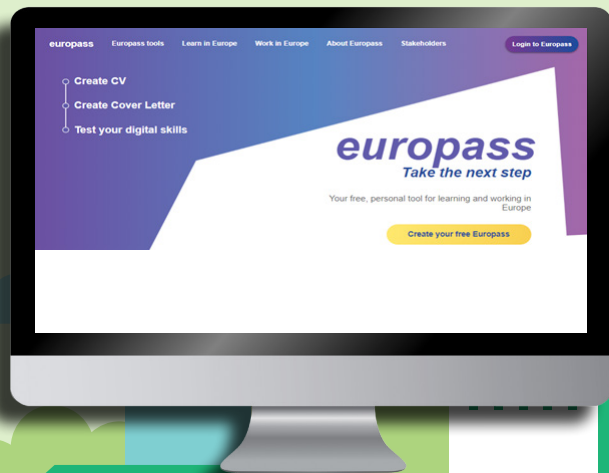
europass Europass tools Learn in Europe Work in Europe About Europass Stakeholders Login to Europass

Create CV
Create Cover Letter
Test your digital skills

europass
Take the next step

Your free, personal tool for learning and working in Europe

Create your free Europass